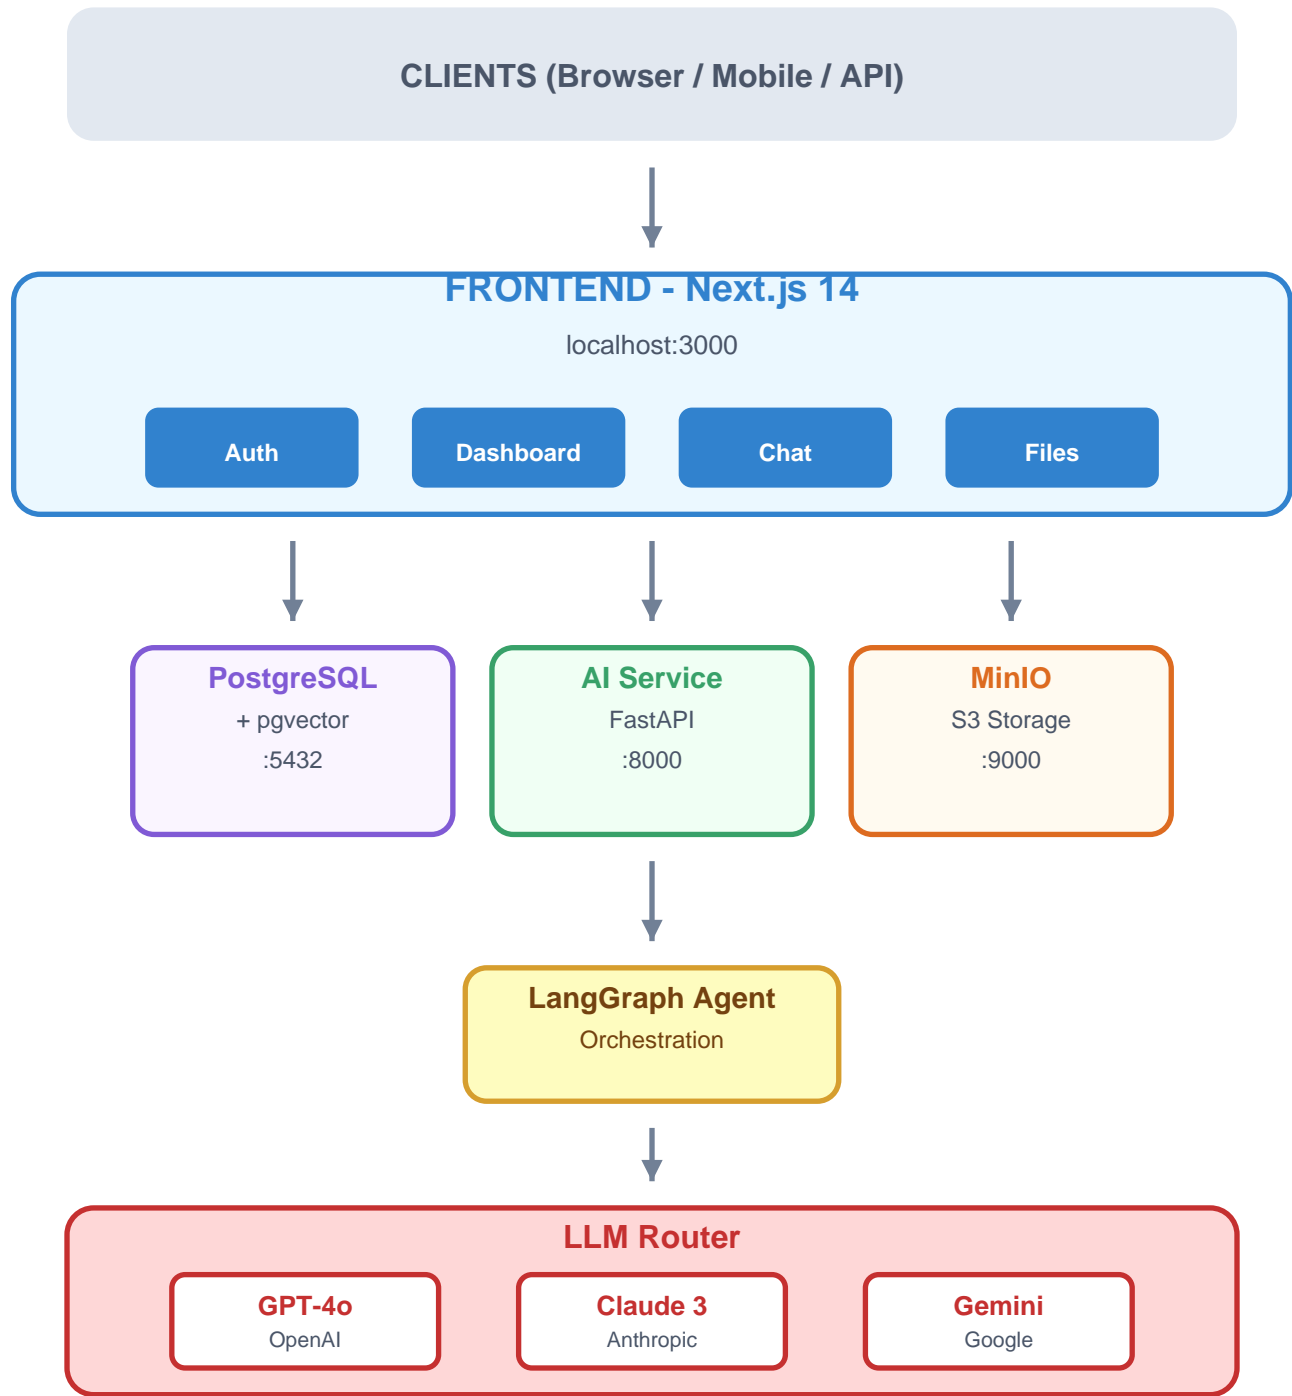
CLIENTS (Browser / Mobile / API)

FRONTEND - Next.js 14

localhost:3000

Auth

Dashboard

Chat

Files

PostgreSQL

+ pgvector

:5432

AI Service

FastAPI

:8000

MinIO

S3 Storage

:9000

LangGraph Agent

Orchestration

LLM Router

GPT-4o

OpenAI

Claude 3

Anthropic

Gemini

Google